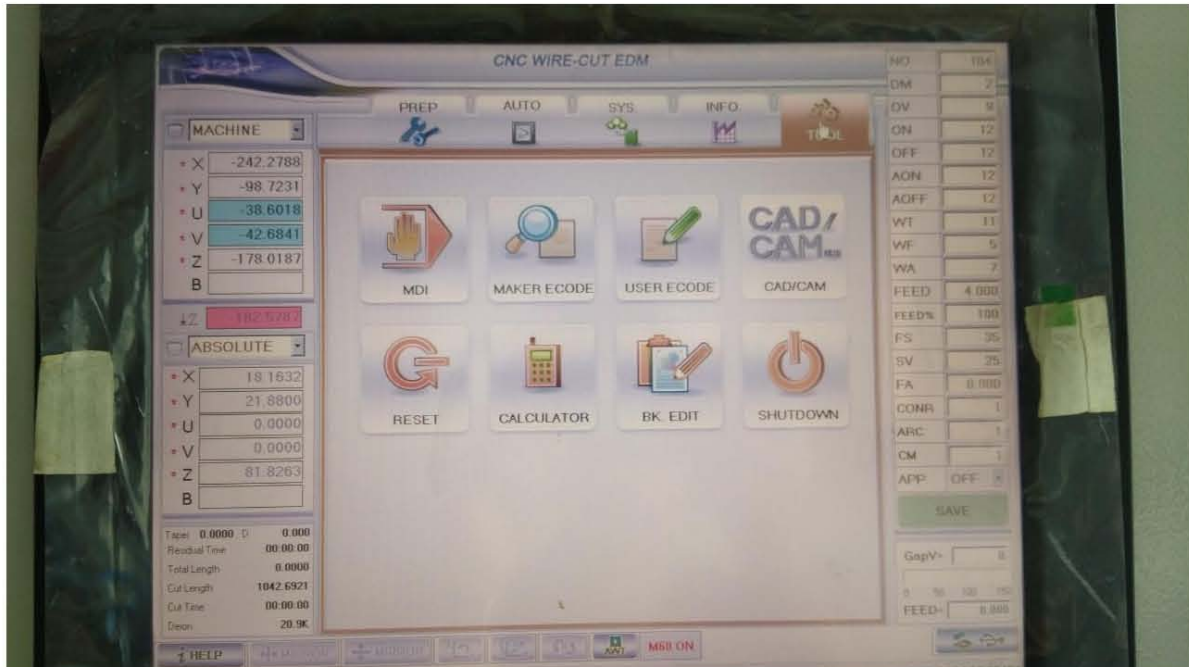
CNC WIRE-CUT EDM

PREP
AUTO
SYS.
INFO.
TOOL

MACHINE
X -242.2788
Y -98.7231
U -38.6018
V -42.6841
Z -178.0187
B

Z 182.5782

ABSOLUTE
X 18.1632
Y 21.8800
U 0.0000
V 0.0000
Z 81.8263
B

Taper 0.0000 0.000
Residual Time 00:00:00
Total Length 0.0000
Cut Length 1042.6921
Cut Time 00:00:00
Deion 20.9K

MDI
MAKER ECODE
USER ECODE
CAD/CAM
RESET
CALCULATOR
BK. EDIT
SHUTDOWN

NO 184
DM 2
OV 9
ON 12
OFF 12
AON 12
AOFF 12
WT 11
WF 5
WA 7
FEED 4.000
FEED% 100
FS 35
SV 25
FA 0.000
CONR 1
ARC 1
CM 1
APP OFF
SAVE

GapV+ 8
0 50 100 150
FEED+ 0.000

HELP
AWT
M68 ON